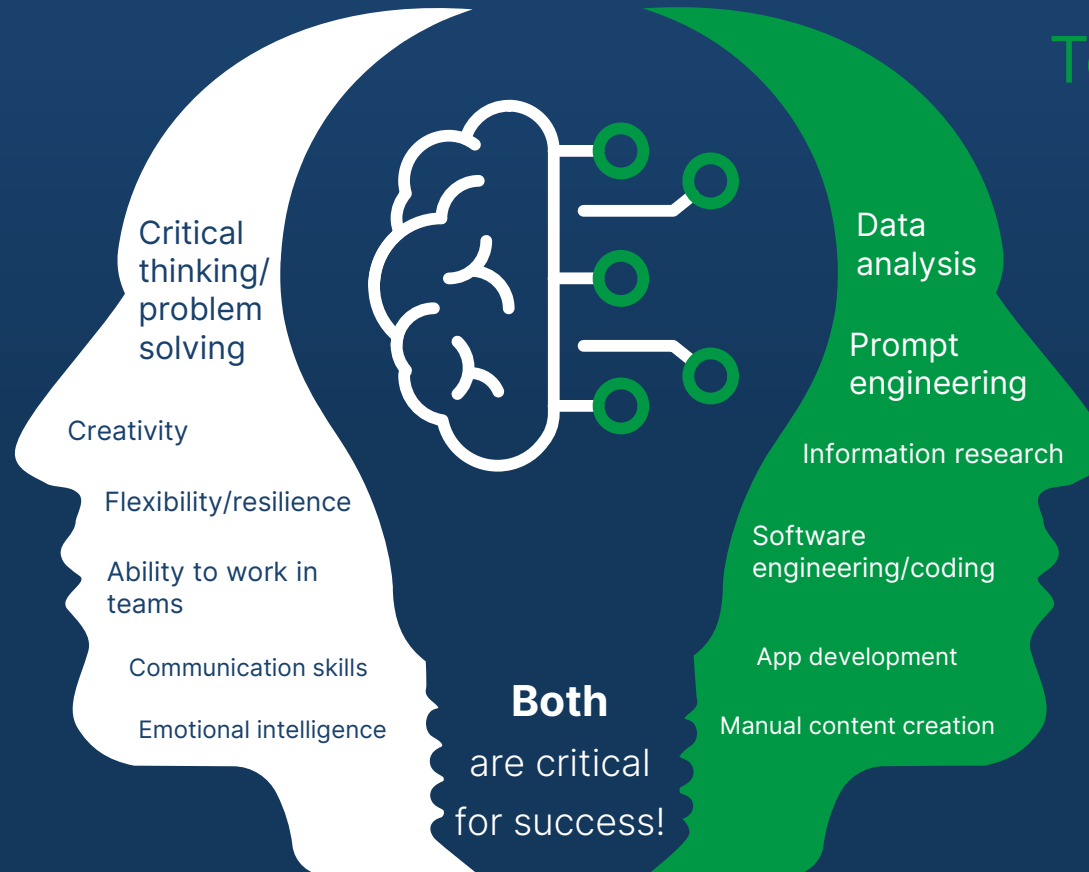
T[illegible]

Critical thinking/ problem solving

Creativity

Flexibility/resilience

Ability to work in teams

Communication skills

Emotional intelligence

Data analysis

Prompt engineering

Information research

Software engineering/coding

App development

Manual content creation

Both are critical for success!